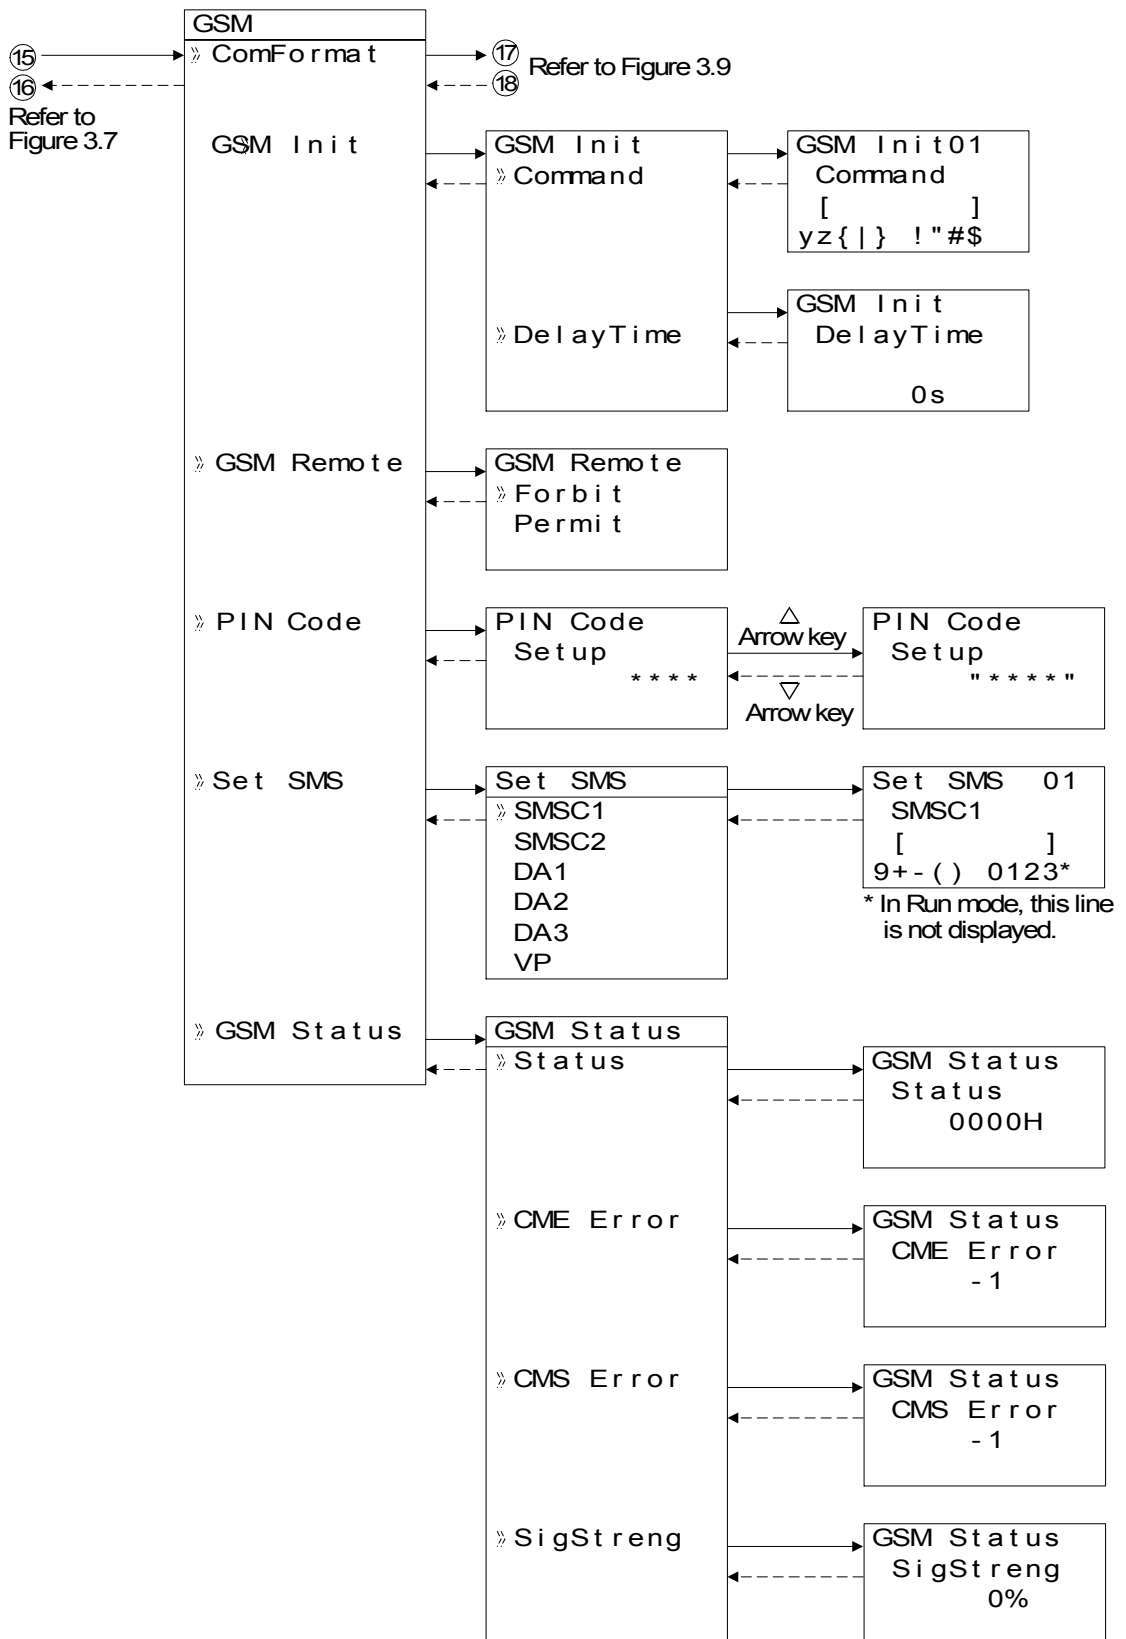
GSM
⑮ » ComFormat → ⑰ Refer to Figure 3.9
⑯ ⑱
Refer to Figure 3.7

GSM Init

GSM Init
» Command

GSM Init01
Command
[ ]
yz{|} !"#$

» DelayTime

GSM Init
DelayTime
0s

» GSM Remote

GSM Remote
» Forbit
Permit

» PIN Code

PIN Code
Setup
****

△
Arrow key
▽
Arrow key

PIN Code
Setup
"*****"

» Set SMS

Set SMS
» SMSC1
SMSC2
DA1
DA2
DA3
VP

Set SMS 01
SMSC1
[ ]
9+-() 0123*

* In Run mode, this line is not displayed.

» GSM Status

GSM Status
» Status

GSM Status
Status
0000H

» CME Error

GSM Status
CME Error
-1

» CMS Error

GSM Status
CMS Error
-1

» SigStreng

GSM Status
SigStreng
0%